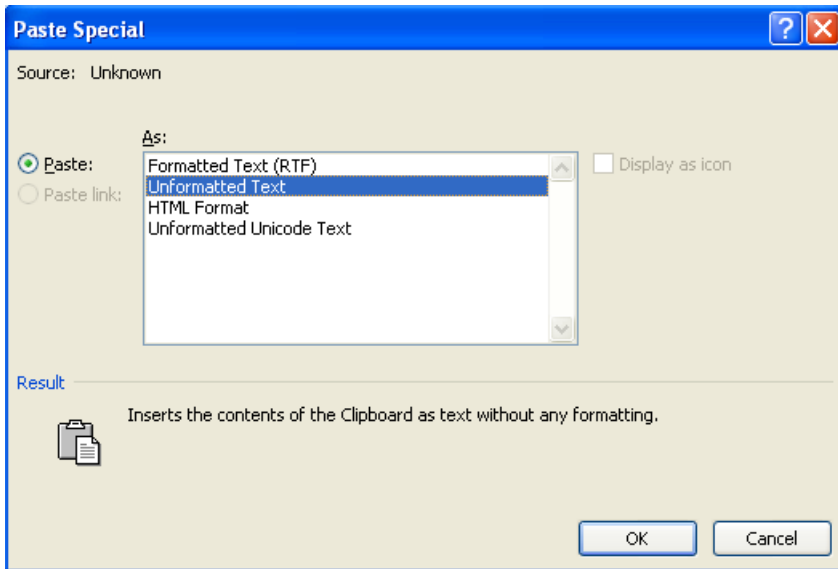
Paste Special

Source: Unknown

As:

Paste:

Paste link:

Formatted Text (RTF)
Unformatted Text
HTML Format
Unformatted Unicode Text

Display as icon

Result

Inserts the contents of the Clipboard as text without any formatting.

OK

Cancel